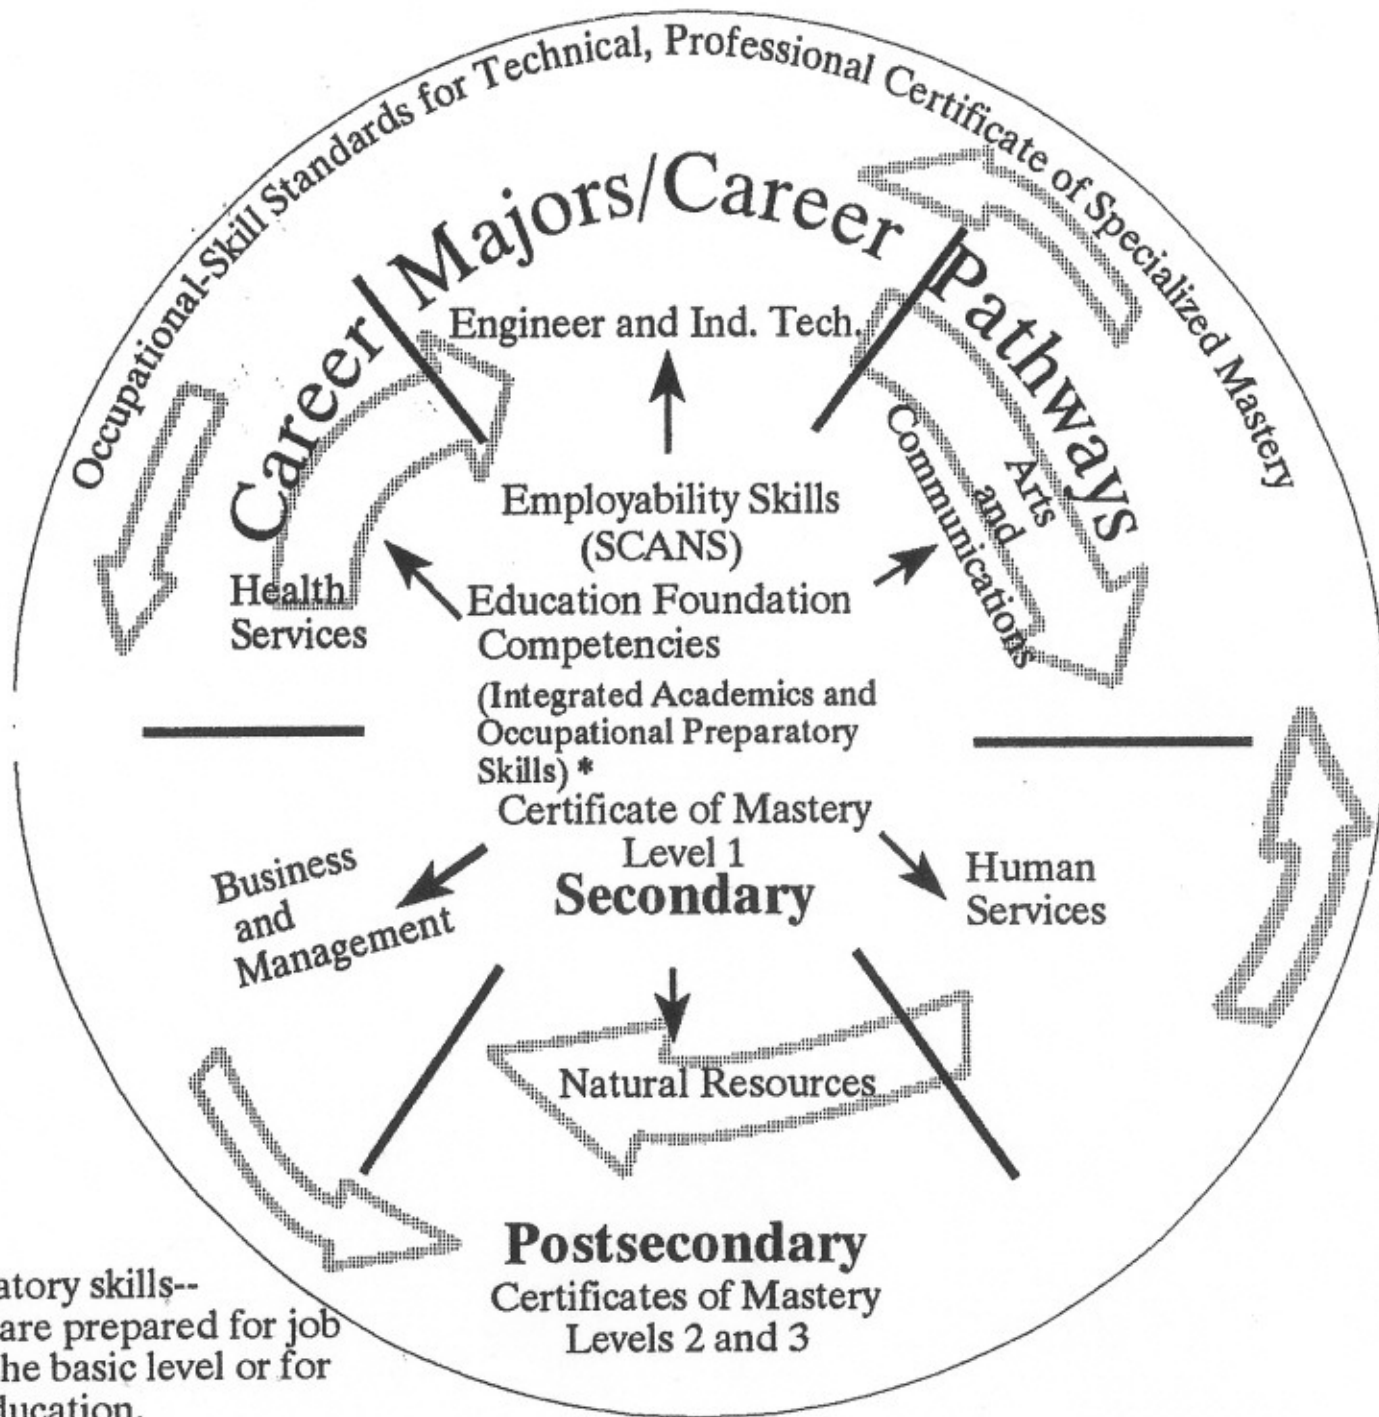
Occupational-Skill Standards for Technical, Professional Certificate of Specialized Mastery

Career Majors/Career Pathways

Engineer and Ind. Tech.

Arts and Communications

Health Services

Employability Skills (SCANS)

Education Foundation Competencies

(Integrated Academics and Occupational Preparatory Skills) *

Certificate of Mastery Level 1

Secondary

Business and Management

Human Services

Natural Resources

Postsecondary

Certificates of Mastery Levels 2 and 3

atory skills--
are prepared for job
he basic level or for
lucation.